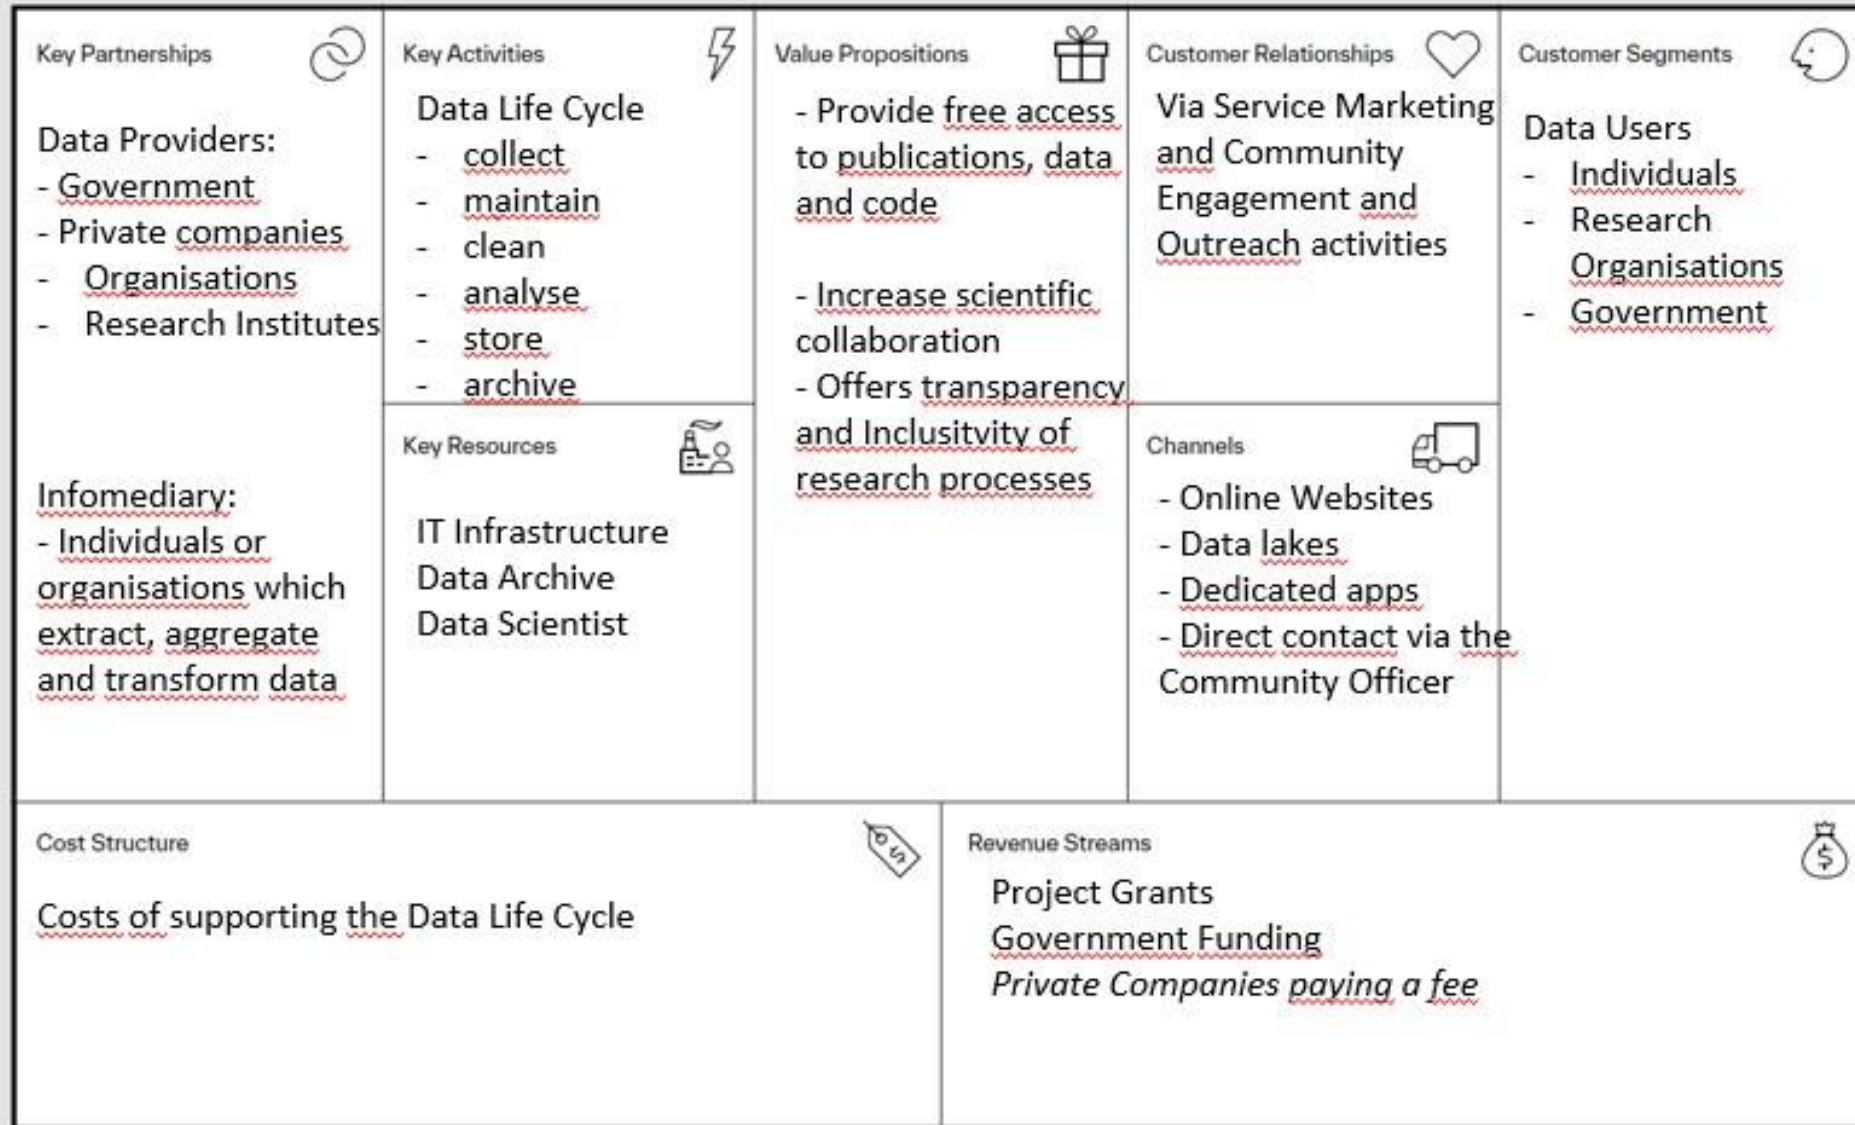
Key Partnerships

Data Providers:
- Government
- Private companies
- Organisations
- Research Institutes

Infomediary:
- Individuals or organisations which extract, aggregate and transform data

Key Activities

Data Life Cycle
- collect
- maintain
- clean
- analyse
- store
- archive

Key Resources

IT Infrastructure
Data Archive
Data Scientist

Value Propositions

- Provide free access to publications, data and code

- Increase scientific collaboration
- Offers transparency and Inclusitvity of research processes

Customer Relationships

Via Service Marketing and Community Engagement and Outreach activities

Channels

- Online Websites
- Data lakes
- Dedicated apps
- Direct contact via the Community Officer

Customer Segments

Data Users
- Individuals
- Research Organisations
- Government

Cost Structure

Costs of supporting the Data Life Cycle

Revenue Streams

Project Grants
Government Funding
Private Companies paying a fee